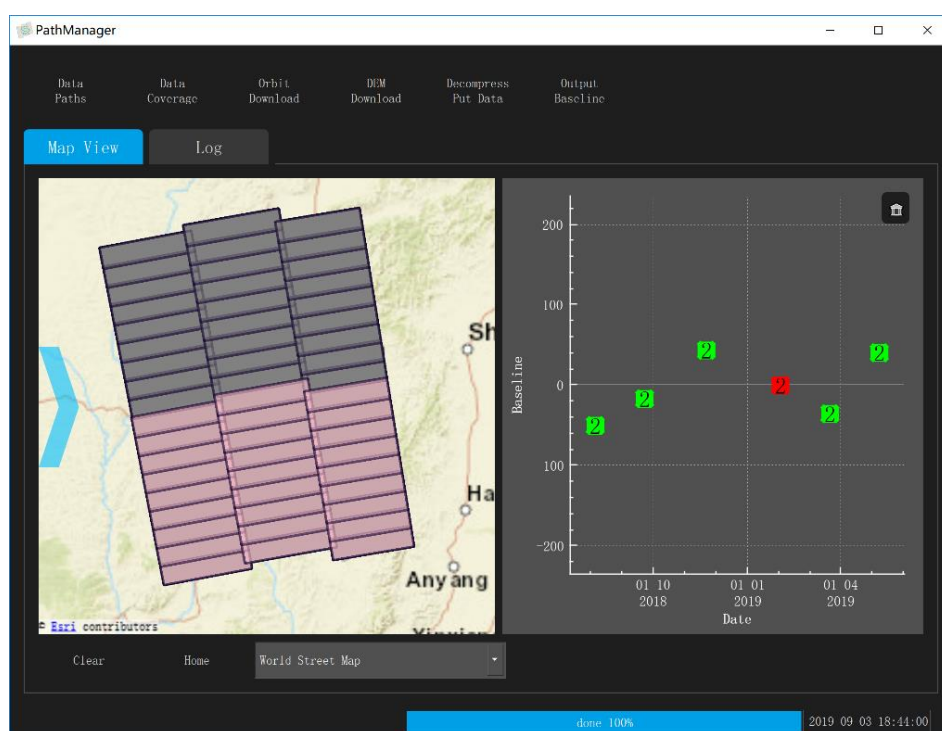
PathManager

Data Paths

Data Coverage

Orbit Download

DEM Download

Decompress Put Data

Output Baseline

Map View

Log

Sh

Ha

Any ang

© Esri contributors

200

100

0

100

-200

Baseline

2

2

2

2

2

2

01 10
2018

01 01
2019

01 04
2019

Date

Clear

Home

World Street Map

done 100%

2019 09 03 18:44:00